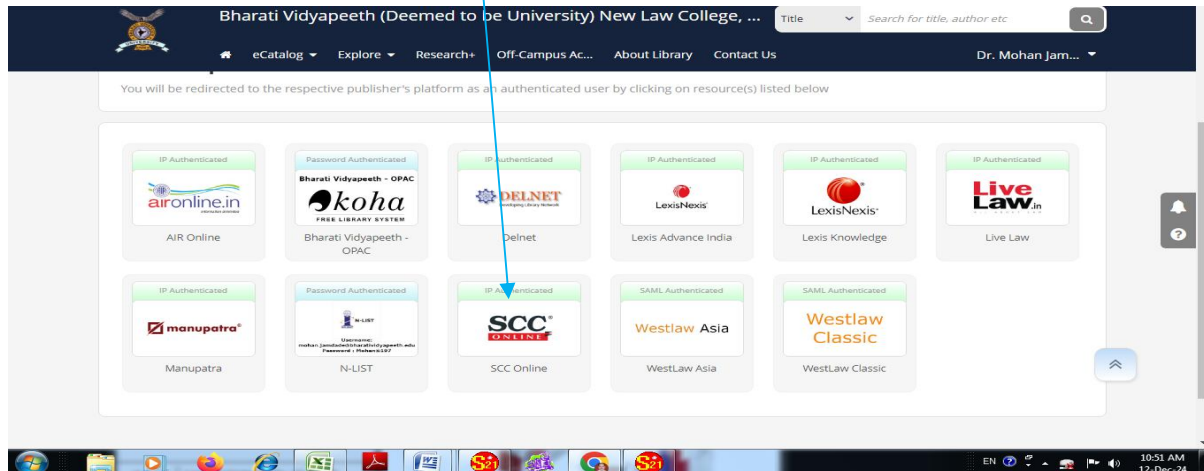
Bharati Vidyapeeth (Deemed to be University) New Law College, ...
Title
Search for title, author etc
eCatalog
Explore
Research+
Off-Campus Ac...
About Library
Contact Us
Dr. Mohan Jam...

You will be redirected to the respective publisher's platform as an authenticated user by clicking on resource(s) listed below

IP Authenticated
aironline.in
AIR Online

Password Authenticated
Bharati Vidyapeeth - OPAC
koha
FREE LIBRARY SYSTEM
Bharati Vidyapeeth - OPAC

IP Authenticated
DELNET
Delnet

IP Authenticated
LexisNexis
Lexis Advance India

IP Authenticated
LexisNexis
Lexis Knowledge

IP Authenticated
Live Law.in
Live Law

IP Authenticated
manupatra
Manupatra

Password Authenticated
N-LIST
Username: mohan.jamdade@bharatividyapeeth.edu
Password : Mohan@197
N-LIST

IP Authenticated
SCC ONLINE
SCC Online

SAML Authenticated
Westlaw Asia
WestLaw Asia

SAML Authenticated
Westlaw Classic
WestLaw Classic

EN
10:51 AM
12-Dec-24